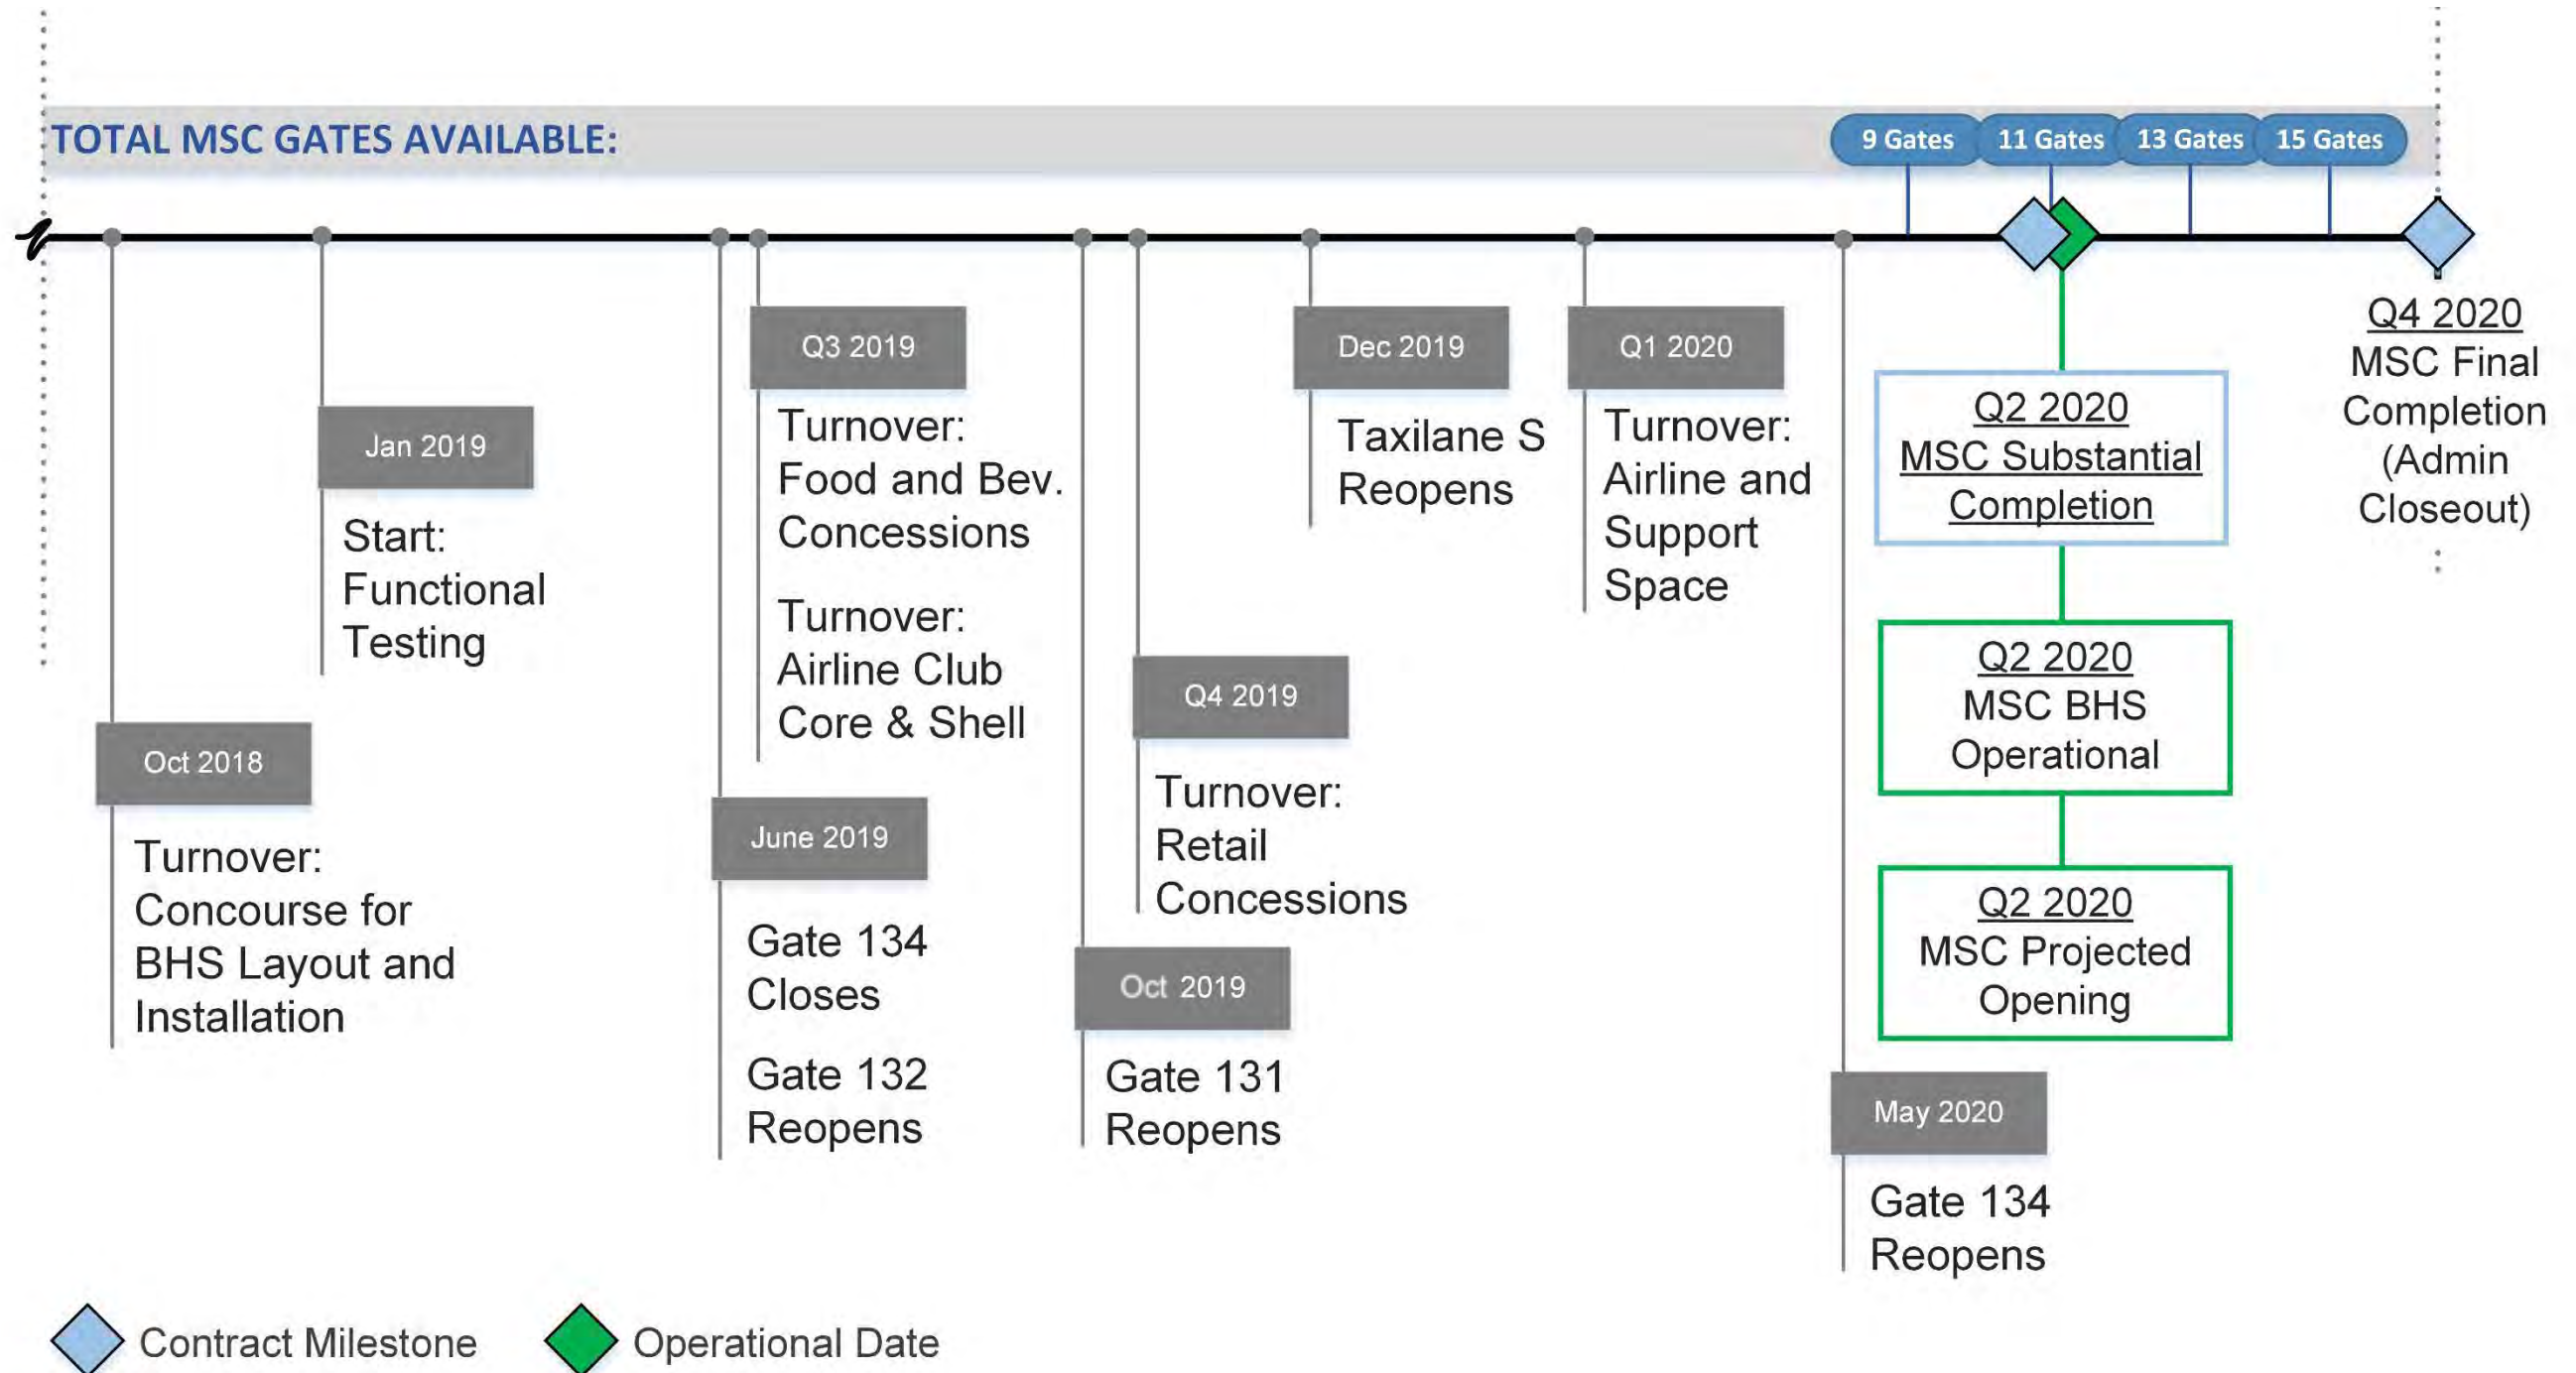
TOTAL MSC GATES AVAILABLE:

9 Gates

11 Gates

13 Gates

15 Gates

Oct 2018

Turnover: Concourse for BHS Layout and Installation

Jan 2019

Start: Functional Testing

June 2019

Gate 134 Closes

Gate 132 Reopens

Q3 2019

Turnover: Food and Bev. Concessions

Turnover: Airline Club Core & Shell

Oct 2019

Gate 131 Reopens

Q4 2019

Turnover: Retail Concessions

Dec 2019

Taxilane S Reopens

Q1 2020

Turnover: Airline and Support Space

May 2020

Gate 134 Reopens

Q2 2020
MSC Substantial Completion

Q2 2020
MSC BHS Operational

Q2 2020
MSC Projected Opening

Q4 2020
MSC Final Completion (Admin Closeout)

Contract Milestone

Operational Date